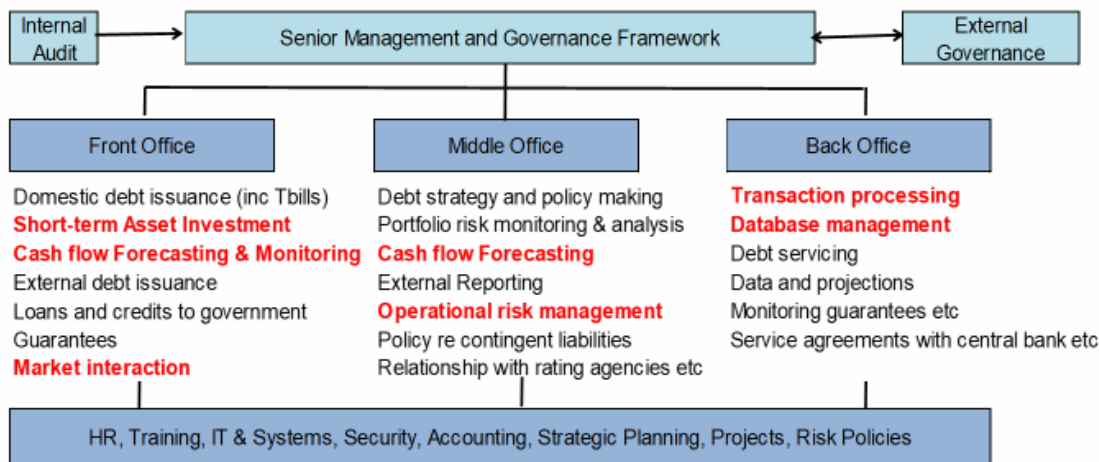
Internal Audit

Senior Management and Governance Framework

External Governance

Front Office

Domestic debt issuance (inc Tbills)
Short-term Asset Investment
Cash flow Forecasting & Monitoring
External debt issuance
Loans and credits to government
Guarantees
Market interaction

Middle Office

Debt strategy and policy making
Portfolio risk monitoring & analysis
Cash flow Forecasting
External Reporting
Operational risk management
Policy re contingent liabilities
Relationship with rating agencies etc

Back Office

Transaction processing
Database management
Debt servicing
Data and projections
Monitoring guarantees etc
Service agreements with central bank etc

HR, Training, IT & Systems, Security, Accounting, Strategic Planning, Projects, Risk Policies